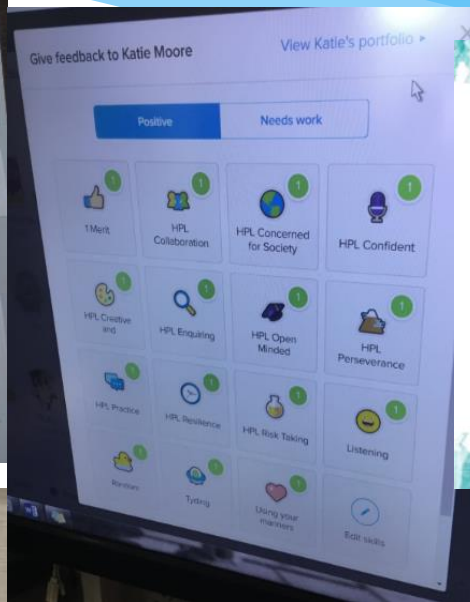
Give feedback to Katie Moore

View Katie's portfolio ▸

Positive

Needs work

1

1 Merit

1

HPL Collaboration

1

HPL Concerned for Society

1

HPL Confident

1

HPL Creative and

1

HPL Enquiring

1

HPL Open Minded

1

HPL Perseverance

1

HPL Practice

1

HPL Resilience

1

HPL Risk Taking

1

Listening

1

Reorders

1

Typing

Using your manners

Edit skills